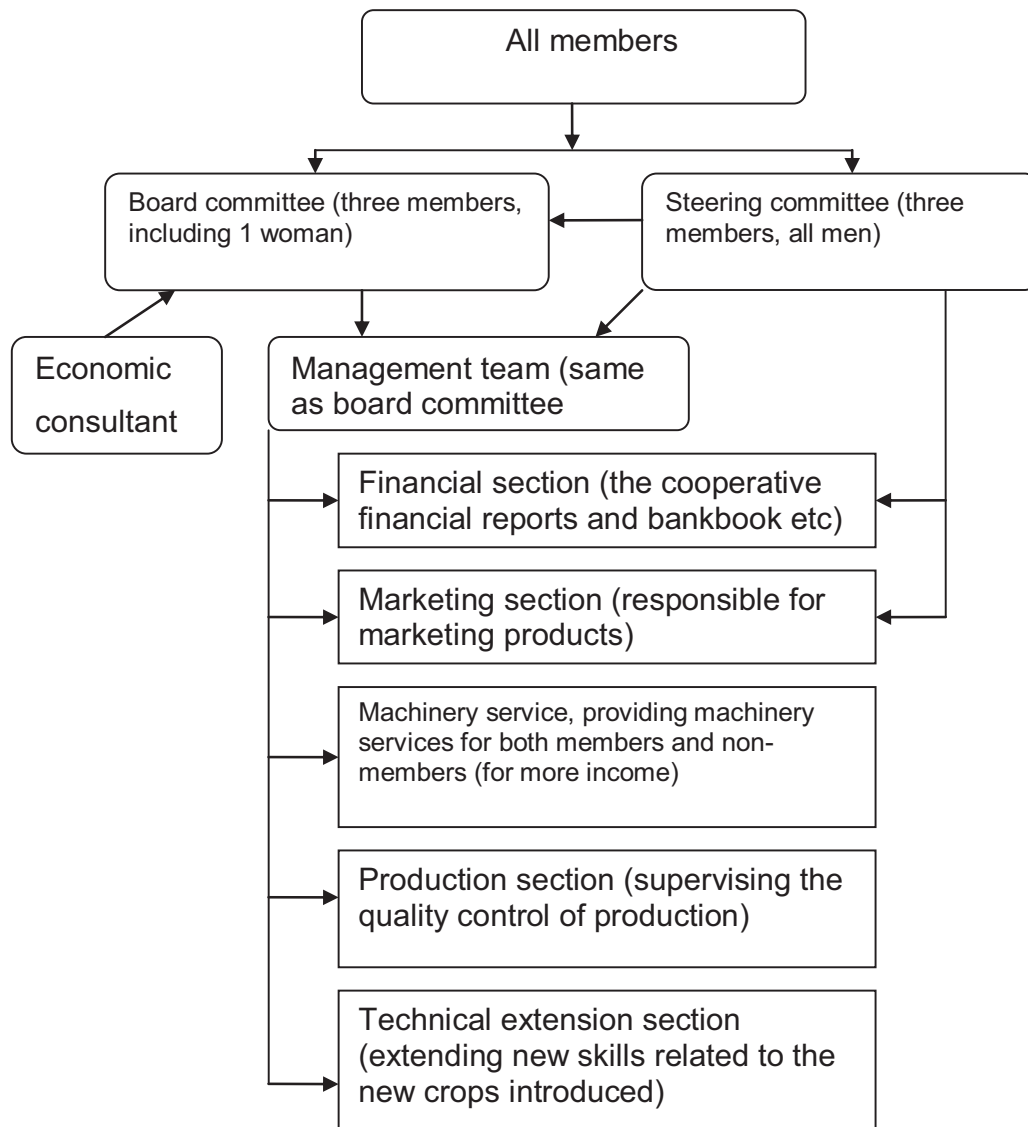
All members

Board committee (three members, including 1 woman)

Steering committee (three members, all men)

Economic consultant

Management team (same as board committee

Financial section (the cooperative financial reports and bankbook etc)

Marketing section (responsible for marketing products)

Machinery service, providing machinery services for both members and non-members (for more income)

Production section (supervising the quality control of production)

Technical extension section (extending new skills related to the new crops introduced)